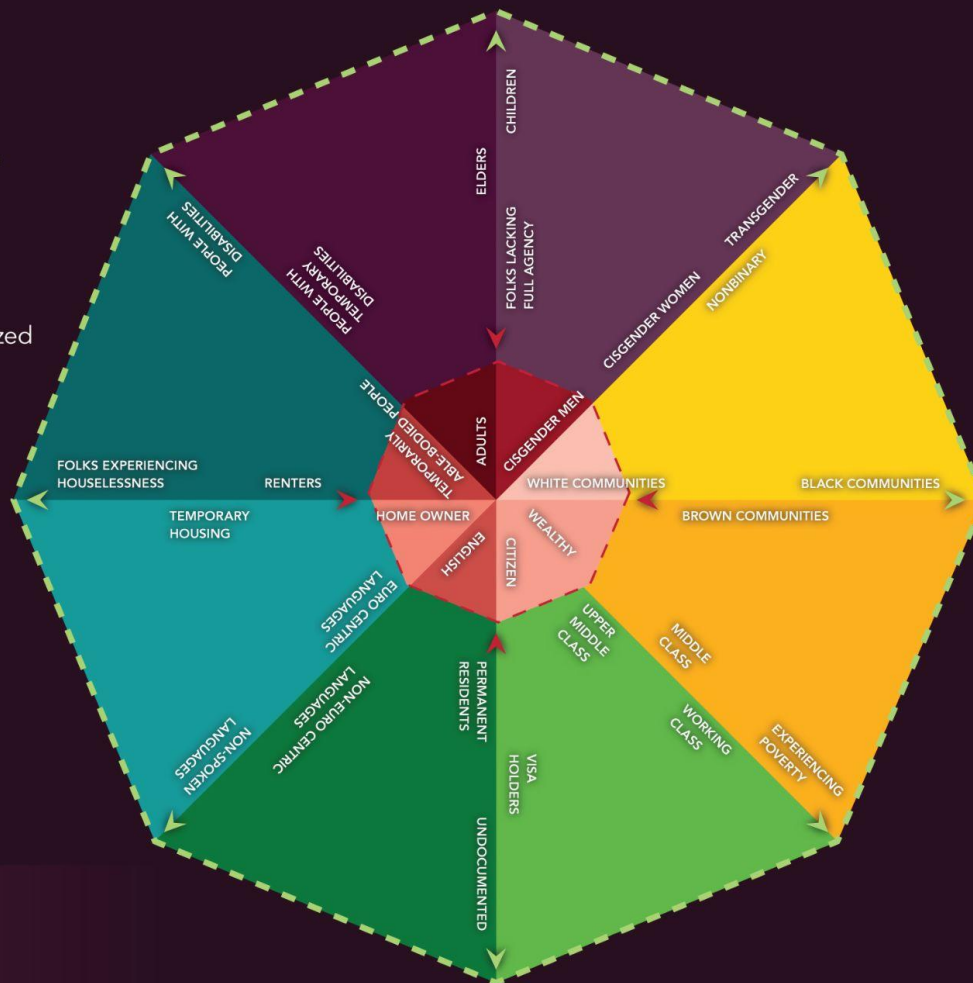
zed

CHILDREN
ELDERS
FOLKS LACKING FULL AGENCY
TRANSGENDER
NONBINARY
CISGENDER WOMEN
PEOPLE WITH DISABILITIES
PEOPLE WITH TEMPORARY DISABILITIES
TEMPORARILY ABLE-BODIED PEOPLE
ADULTS
CISGENDER MEN
FOLKS EXPERIENCING HOUSELESSNESS
RENTERS
WHITE COMMUNITIES
BLACK COMMUNITIES
TEMPORARY HOUSING
HOME OWNER
WEALTHY
BROWN COMMUNITIES
ENGLISH
CITIZEN
EURO CENTRIC LANGUAGES
UPPER MIDDLE CLASS
MIDDLE CLASS
NON-EURO CENTRIC LANGUAGES
PERMANENT RESIDENTS
WORKING CLASS
EXPERIENCING POVERTY
NON-SPOKEN LANGUAGES
VISA HOLDERS
UNDOCUMENTED